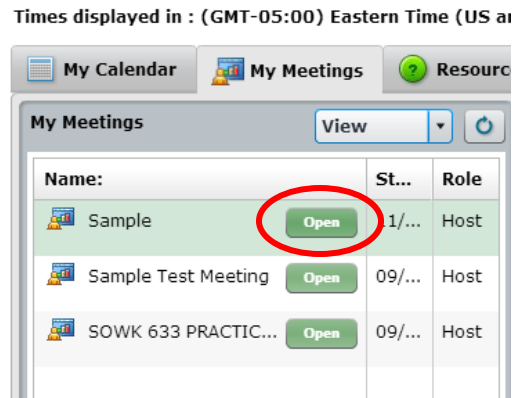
Times displayed in : (GMT-05:00) Eastern Time (US ar

My Calendar
My Meetings
Resourc

My Meetings
View

| Name: | St... | Role |
|---|---|---|
| Sample Open | 11/... | Host |
| Sample Test Meeting Open | 09/... | Host |
| SOWK 633 PRACTIC... Open | 09/... | Host |